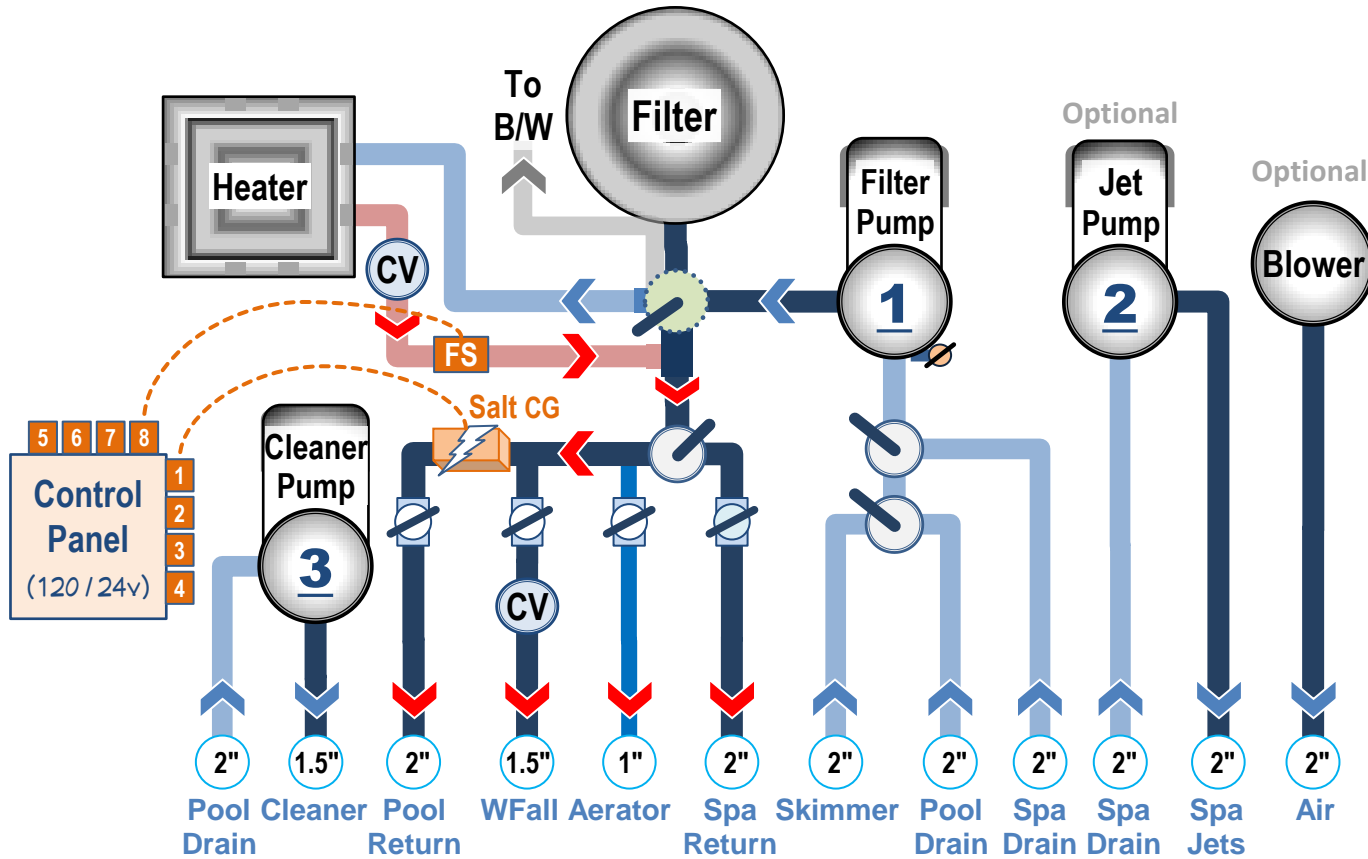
To B/W

Filter

Optional

Optional

Heater

Filter Pump

Jet Pump

Blower

CV

1

2

FS

Salt CG

5 6 7 8

Cleaner Pump

1

Control Panel (120 / 24v)

2

3

4

3

CV

2"
Pool Drain

1.5"
Cleaner

2"
Pool Return

1.5"
WFall

1"
Aerator

2"
Spa Return

2"
Skimmer

2"
Pool Drain

2"
Spa Drain

2"
Spa Drain

2"
Spa Jets

2"
Air